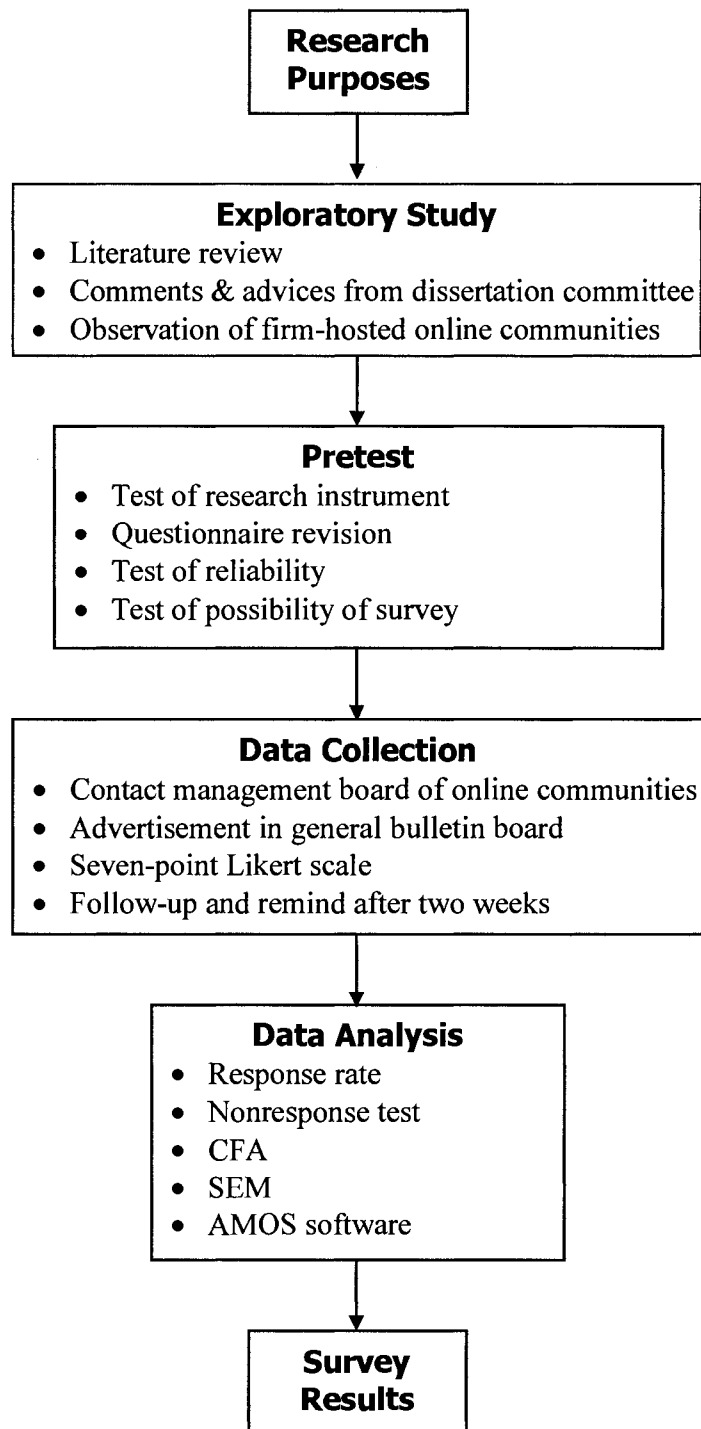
Research Purposes

Exploratory Study
- Literature review
- Comments & advices from dissertation committee
- Observation of firm-hosted online communities

Pretest
- Test of research instrument
- Questionnaire revision
- Test of reliability
- Test of possibility of survey

Data Collection
- Contact management board of online communities
- Advertisement in general bulletin board
- Seven-point Likert scale
- Follow-up and remind after two weeks

Data Analysis
- Response rate
- Nonresponse test
- CFA
- SEM
- AMOS software

Survey Results